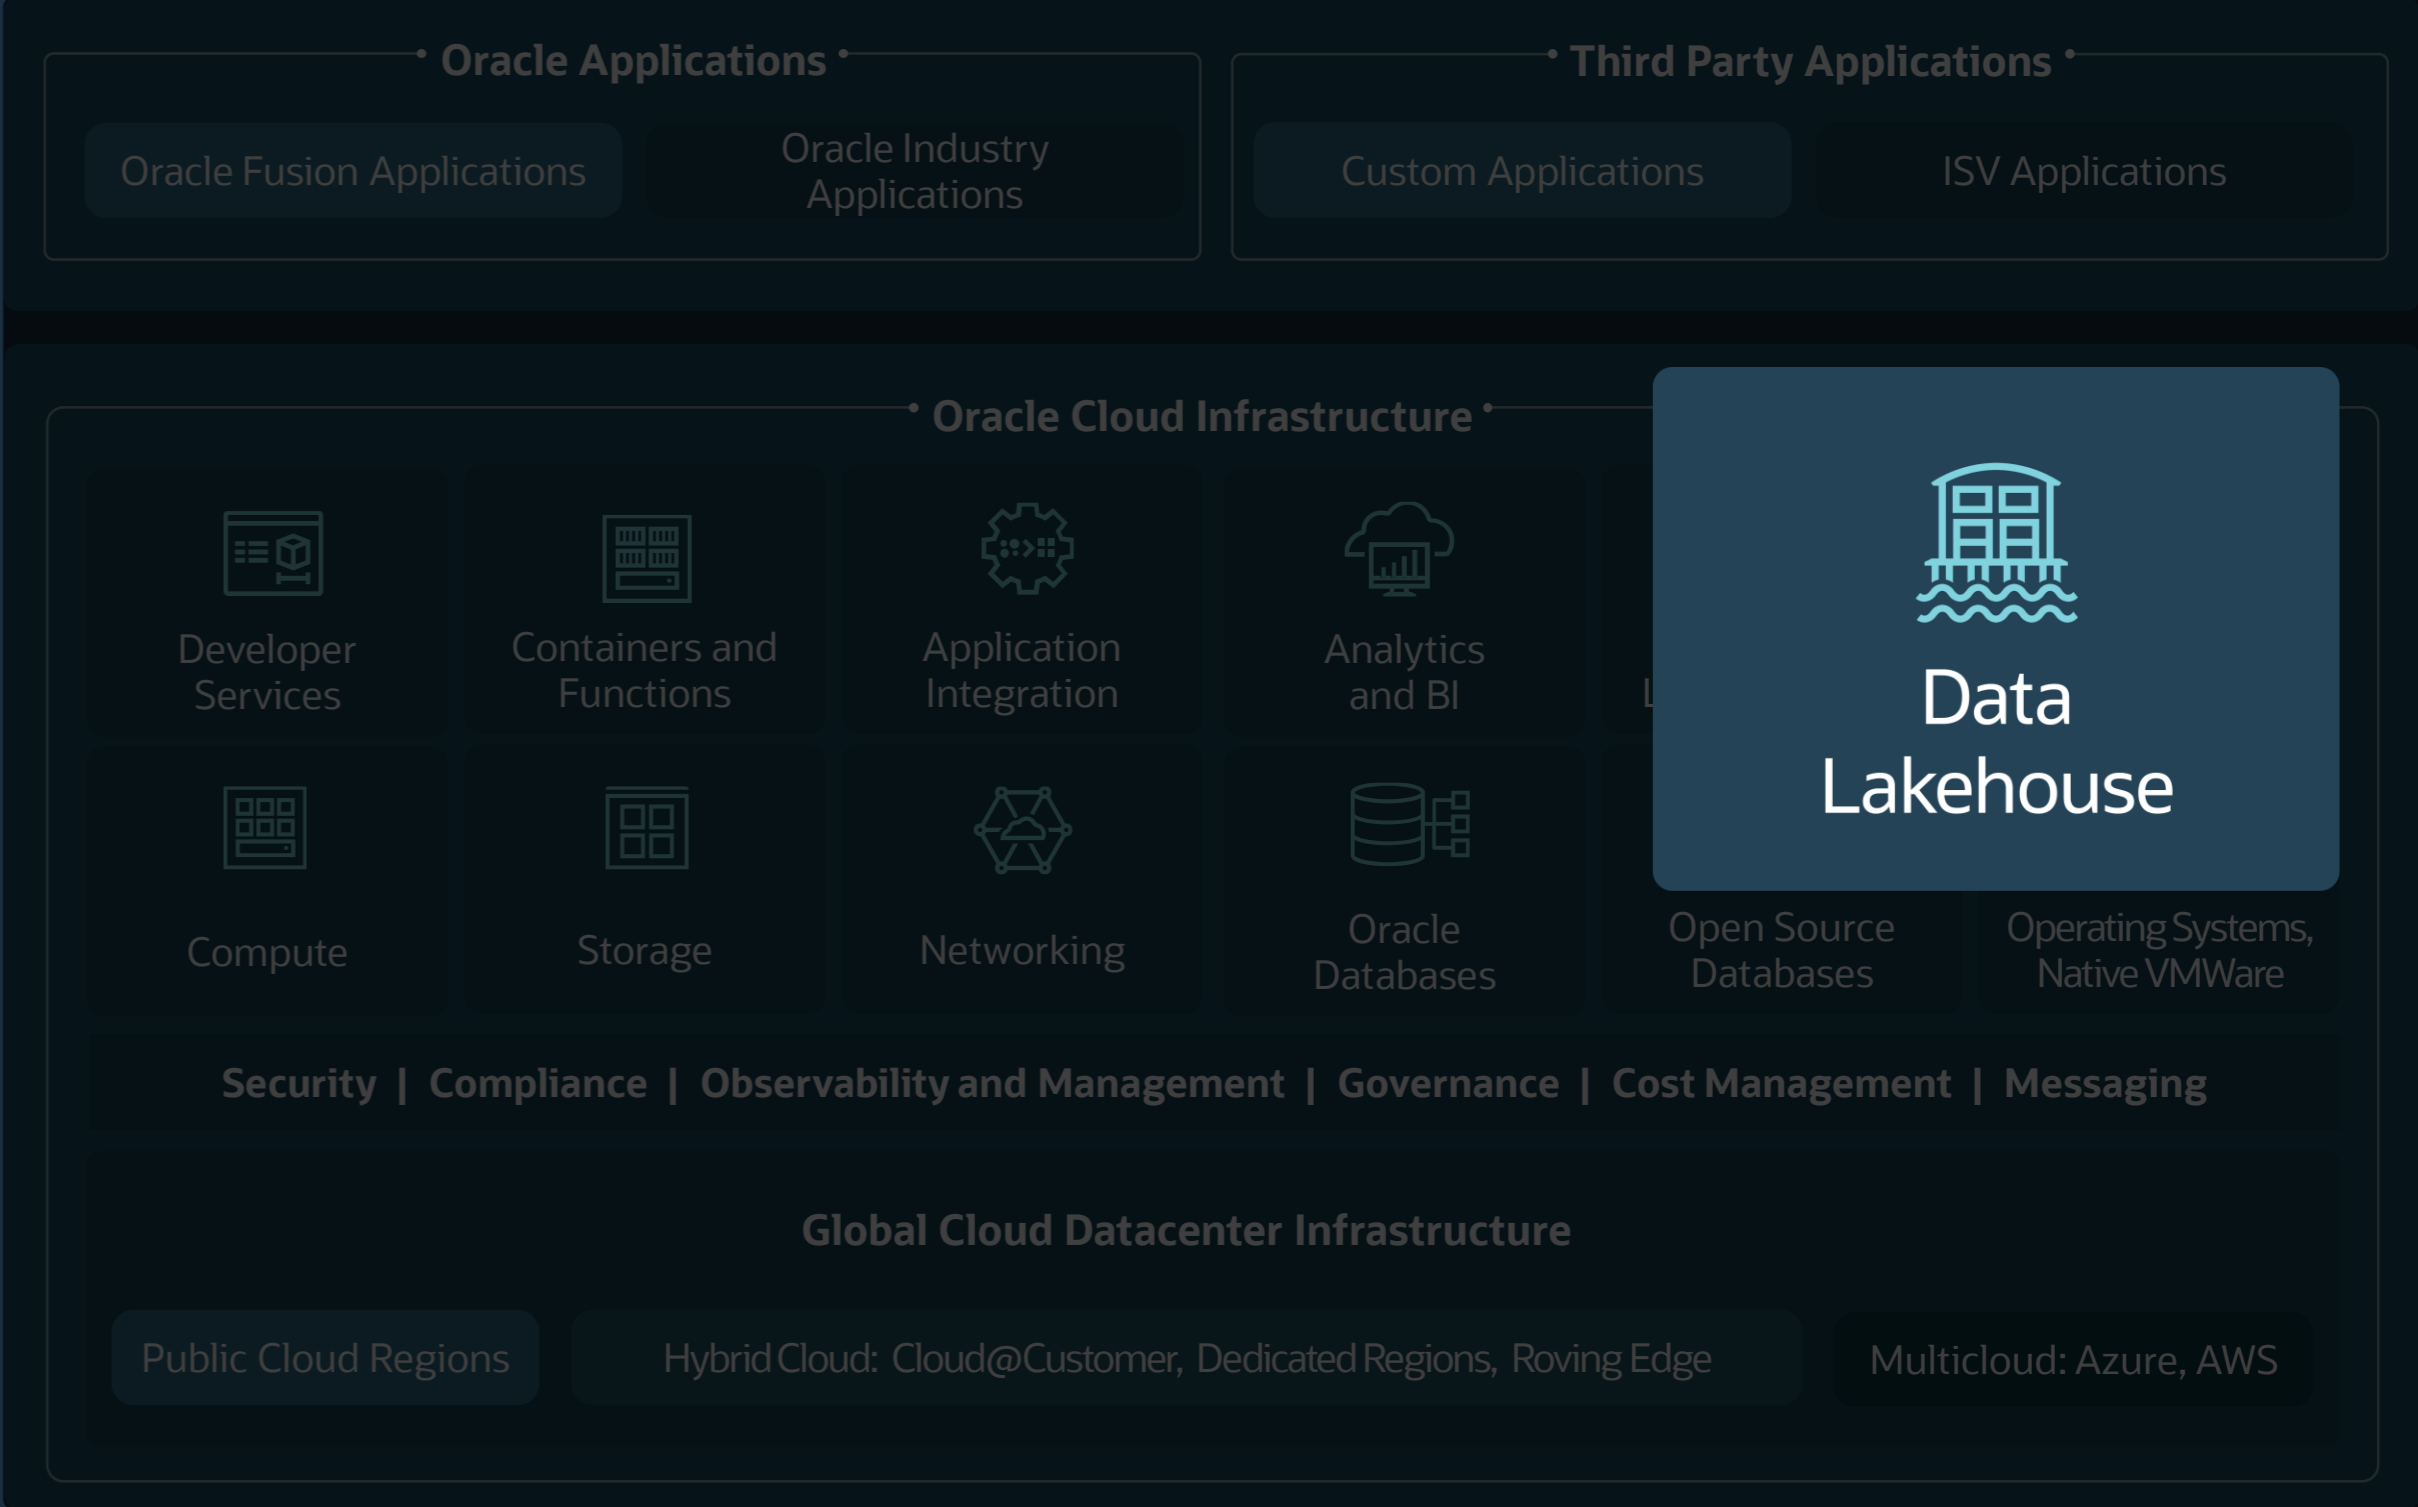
Oracle Applications

Oracle Fusion Applications

Oracle Industry Applications

Third Party Applications

Custom Applications

ISV Applications

Oracle Cloud Infrastructure

Developer Services

Containers and Functions

Application Integration

Analytics and BI

L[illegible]

Data Lakehouse

Compute

Storage

Networking

Oracle Databases

Open Source Databases

Operating Systems, Native VMWare

Security | Compliance | Observability and Management | Governance | Cost Management | Messaging

Global Cloud Datacenter Infrastructure

Public Cloud Regions

Hybrid Cloud: Cloud@Customer, Dedicated Regions, Roving Edge

Multicloud: Azure, AWS